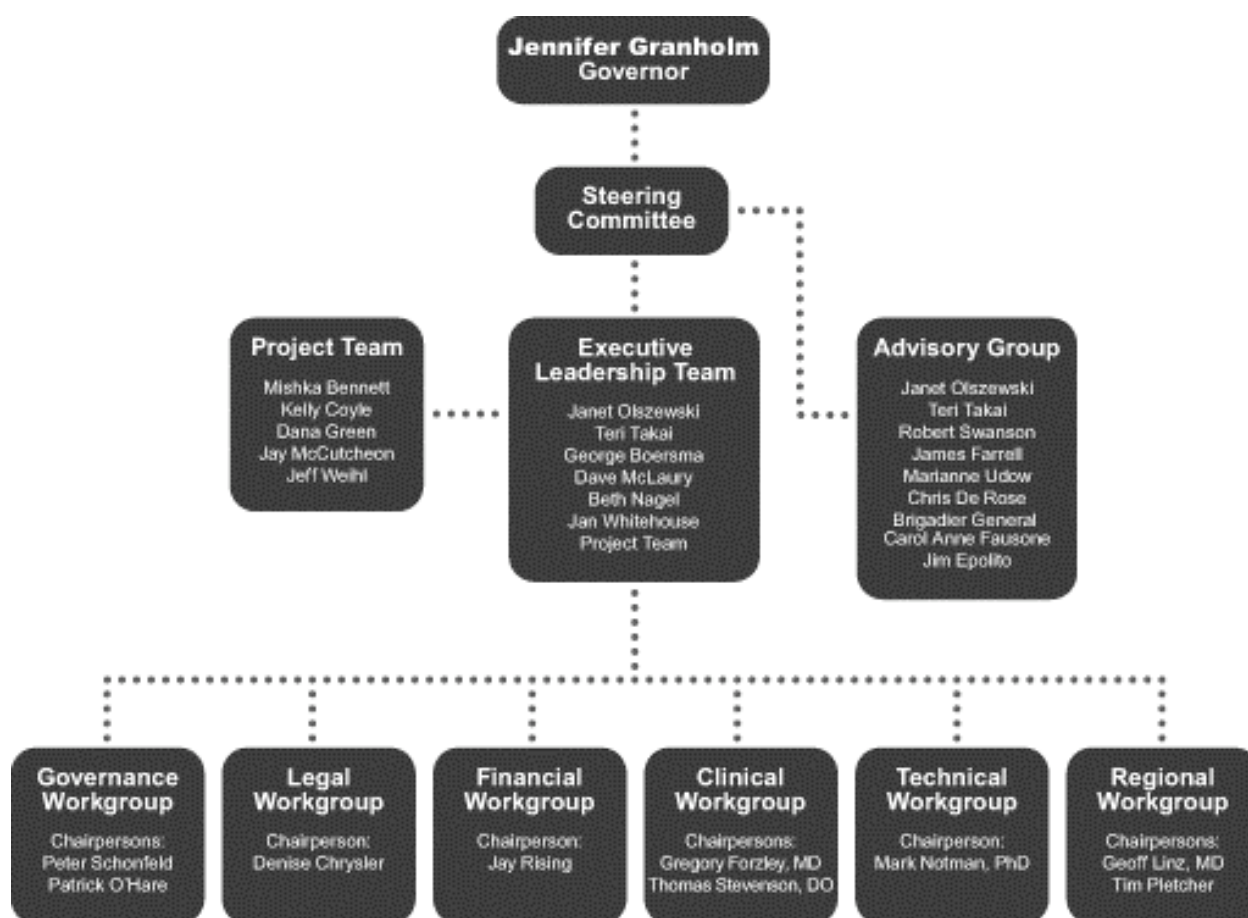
Jennifer Granholm
Governor

Steering Committee

Project Team
Mishka Bennett
Kelly Coyle
Dana Green
Jay McCutcheon
Jeff Weihl

Executive Leadership Team
Janet Olszewski
Teri Takai
George Boersma
Dave McLaury
Beth Nagel
Jan Whitehouse
Project Team

Advisory Group
Janet Olszewski
Teri Takai
Robert Swanson
James Farrell
Marianne Udow
Chris De Rose
Brigadier General Carol Anne Fausone
Jim Epolito

Governance Workgroup
Chairpersons:
Peter Schonfeld
Patrick O'Hare

Legal Workgroup
Chairperson:
Denise Chrysler

Financial Workgroup
Chairperson:
Jay Rising

Clinical Workgroup
Chairpersons:
Gregory Forzley, MD
Thomas Stevenson, DO

Technical Workgroup
Chairperson:
Mark Notman, PhD

Regional Workgroup
Chairpersons:
Geoff Linz, MD
Tim Pletcher